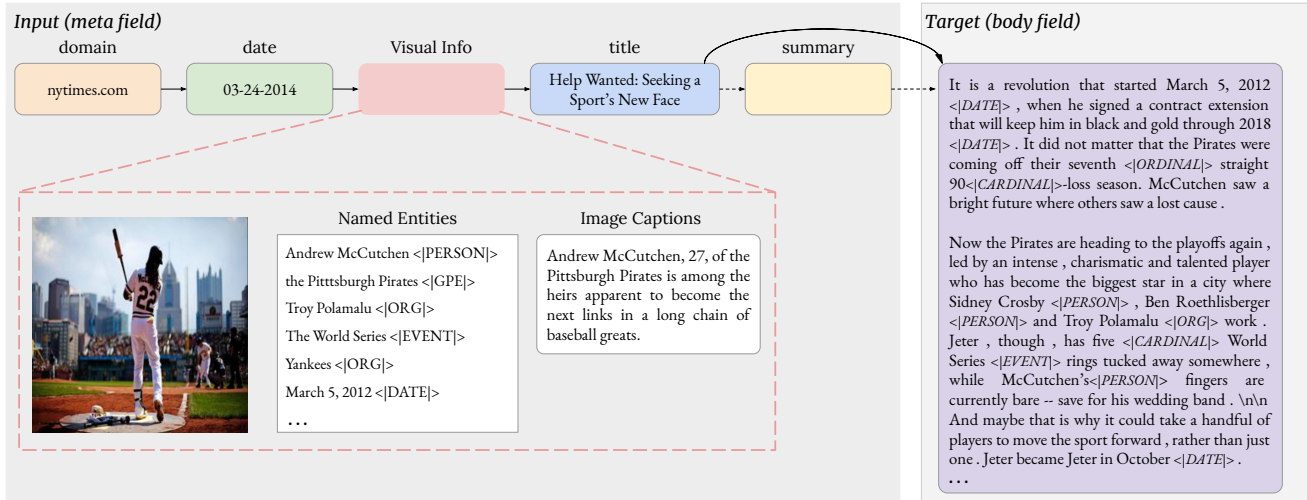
Input (meta field)

domain

nytimes.com

date

03-24-2014

Visual Info

title

Help Wanted: Seeking a Sport's New Face

summary

Named Entities

Andrew McCutchen <|PERSON|>

the Pitttsburgh Pirates <|GPE|>

Troy Polamalu <|ORG|>

The World Series <|EVENT|>

Yankees <|ORG|>

March 5, 2012 <|DATE|>

...

Image Captions

Andrew McCutchen, 27, of the Pittsburgh Pirates is among the heirs apparent to become the next links in a long chain of baseball greats.

Target (body field)

It is a revolution that started March 5, 2012 <|DATE|> , when he signed a contract extension that will keep him in black and gold through 2018 <|DATE|> . It did not matter that the Pirates were coming off their seventh <|ORDINAL|> straight 90<|CARDINAL|>-loss season. McCutchen saw a bright future where others saw a lost cause .

Now the Pirates are heading to the playoffs again , led by an intense , charismatic and talented player who has become the biggest star in a city where Sidney Crosby <|PERSON|> , Ben Roethlisberger <|PERSON|> and Troy Polamalu <|ORG|> work . Jeter , though , has five <|CARDINAL|> World Series <|EVENT|> rings tucked away somewhere , while McCutchen's<|PERSON|> fingers are currently bare -- save for his wedding band . \n\n And maybe that is why it could take a handful of players to move the sport forward , rather than just one . Jeter became Jeter in October <|DATE|> .

...